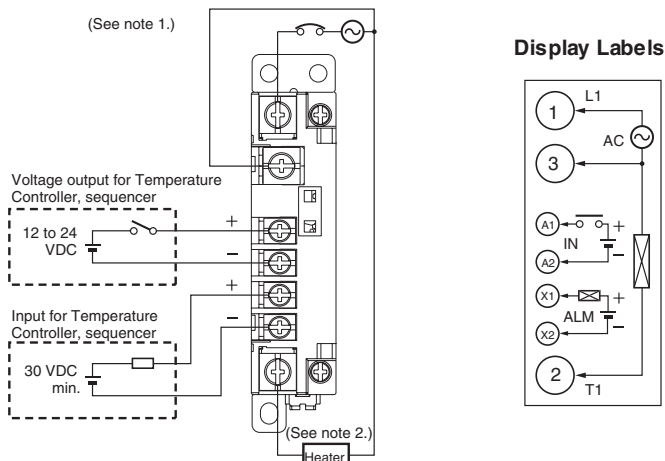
(See note 1.)

Voltage output for Temperature Controller, sequencer

12 to 24 VDC

+

–

+

–

Input for Temperature Controller, sequencer

30 VDC min.

(See note 2.)

Heater

Display Labels

1

L1

AC

3

A1

IN

+

–

A2

X1

ALM

+

–

X2

2

T1